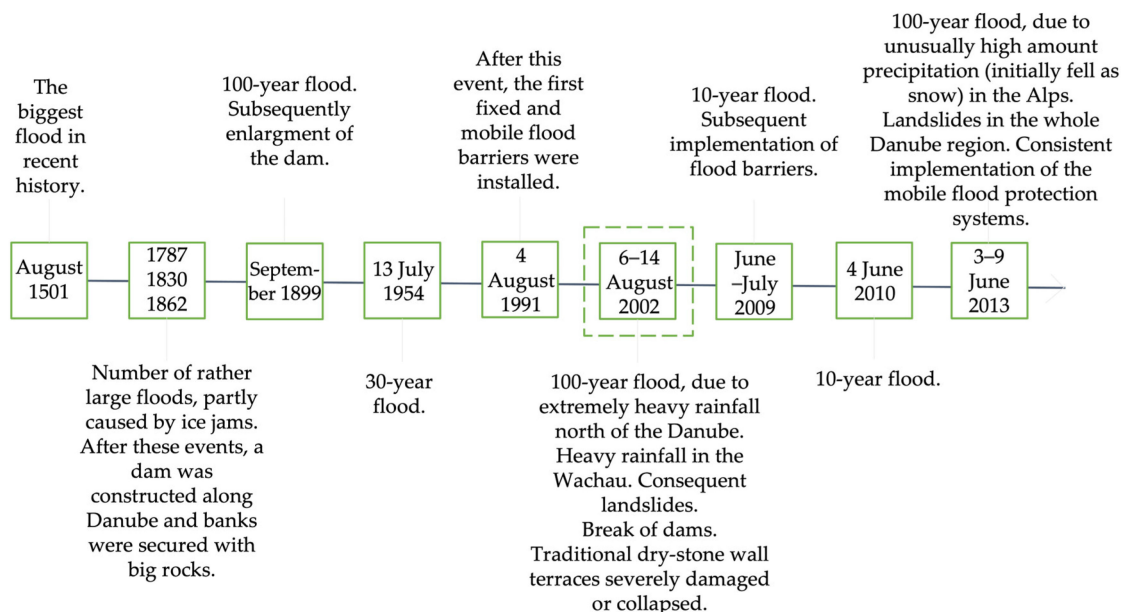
The biggest flood in recent history.

August 1501

1787
1830
1862

Number of rather large floods, partly caused by ice jams. After these events, a dam was constructed along Danube and banks were secured with big rocks.

100-year flood. Subsequently enlargment of the dam.

September 1899

13 July 1954

30-year flood.

After this event, the first fixed and mobile flood barriers were installed.

4 August 1991

6–14 August 2002

100-year flood, due to extremely heavy rainfall north of the Danube. Heavy rainfall in the Wachau. Consequent landslides. Break of dams. Traditional dry-stone wall terraces severely damaged or collapsed.

10-year flood. Subsequent implementation of flood barriers.

June –July 2009

4 June 2010

10-year flood.

100-year flood, due to unusually high amount precipitation (initially fell as snow) in the Alps. Landslides in the whole Danube region. Consistent implementation of the mobile flood protection systems.

3–9 June 2013